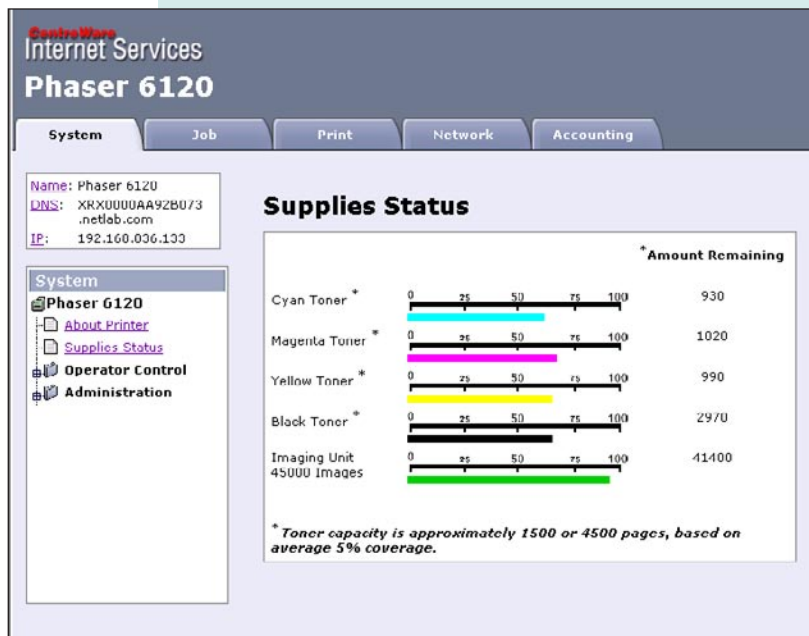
CentreWare
Internet Services
Phaser 6120

System | Job | Print | Network | Accounting

Name: Phaser 6120
DNS: XRX0000AA92B073 .netlab.com
IP: 192.160.036.133

System
Phaser 6120
About Printer
Supplies Status
Operator Control
Administration

Supplies Status

*Amount Remaining

Cyan Toner * 0 25 50 75 100 930

Magenta Toner * 0 25 50 75 100 1020

Yellow Toner * 0 25 50 75 100 990

Black Toner * 0 25 50 75 100 2970

Imaging Unit 45000 Images 0 25 50 75 100 41400

*Toner capacity is approximately 1500 or 4500 pages, based on average 5% coverage.